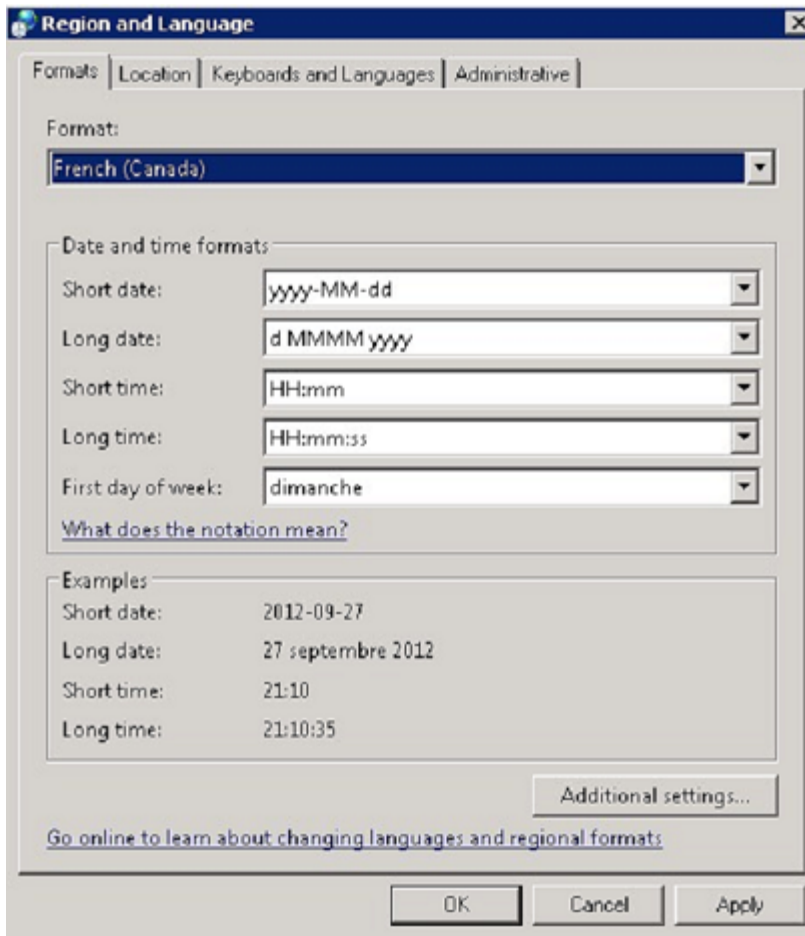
Region and Language

Formats | Location | Keyboards and Languages | Administrative

Format:

French (Canada)

Date and time formats

Short date: yyyy-MM-dd

Long date: d MMMM yyyy

Short time: HH:mm

Long time: HH:mm:ss

First day of week: dimanche

What does the notation mean?

Examples

Short date: 2012-09-27

Long date: 27 septembre 2012

Short time: 21:10

Long time: 21:10:35

Additional settings...

Go online to learn about changing languages and regional formats

OK Cancel Apply